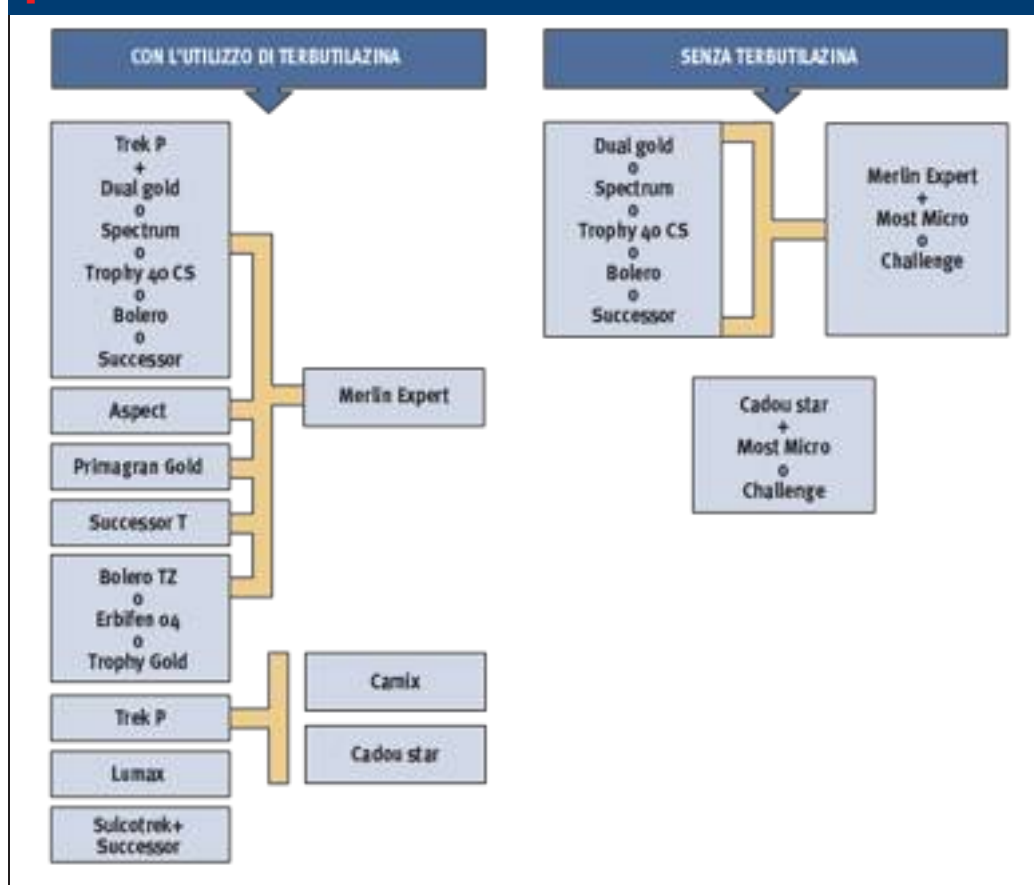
CON L'UTILIZZO DI TERBUTILAZINA

Trek P
+
Dual gold
o
Spectrum
o
Trophy 40 CS
o
Bolero
o
Successor

Aspect

Primagran Gold

Successor T

Bolero TZ
o
Erbifen 04
o
Trophy Gold

Merlin Expert

Trek P

Lumax

Sulcotrek+
Successor

Camix

Cadou star

SENZA TERBUTILAZINA

Dual gold
o
Spectrum
o
Trophy 40 CS
o
Bolero
o
Successor

Merlin Expert
+
Most Micro
o
Challenge

Cadou star
+
Most Micro
o
Challenge